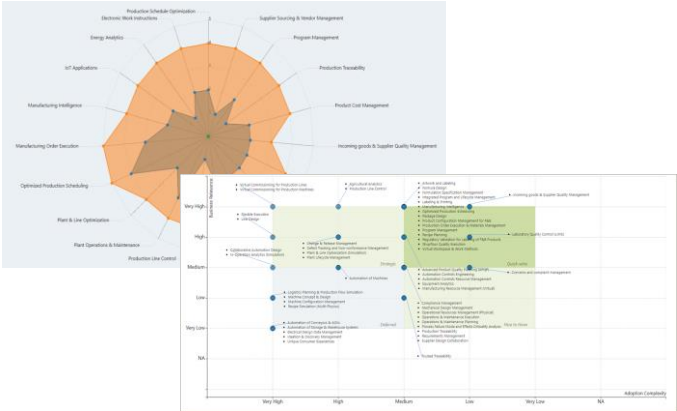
Production Schedule Optimization
Electronic Work Instructions
Supplier Sourcing & Vendor Management
Energy Analytics
Program Management
IoT Applications
Production Traceability
Manufacturing Intelligence
Product Cost Management
Manufacturing Order Execution
Incoming goods & Supplier Quality Management
Optimized Production Scheduling
Plant & Line Optimization
Plant Operations & Maintenance
Production Line Control

Business Relevance
Very High
High
Medium
Low
Very Low
NA
Very High
High
Medium
Low
Very Low
NA
Adoption Complexity
Quick wins
Strategic
Deferred
Nice to Have
Incoming goods & Supplier Quality Management
Laboratory Quality Control (LIMS)
Complaint and complaint management
Automation of Machines
Tracked Traceability
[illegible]